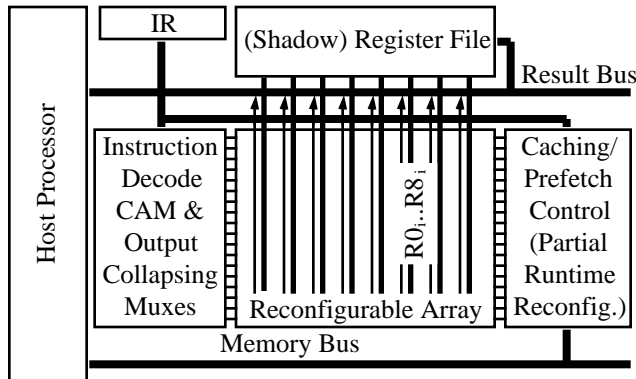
Host Processor

IR

(Shadow) Register File

Result Bus

Instruction Decode CAM & Output Collapsing Muxes

$R0_i...R8_i$

Reconfigurable Array

Caching/ Prefetch Control (Partial Runtime Reconfig.)

Memory Bus